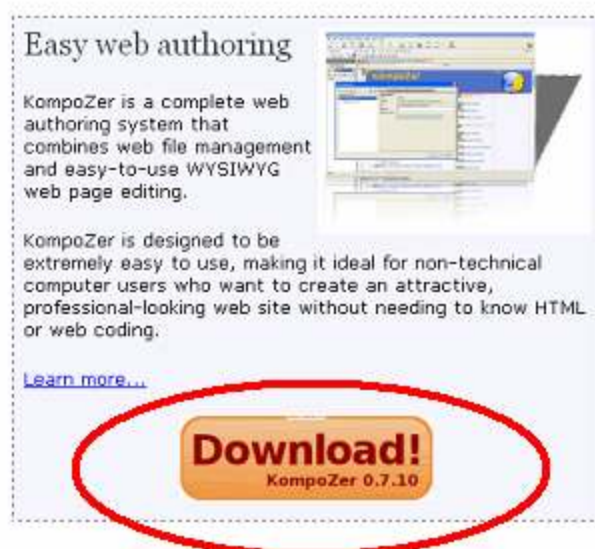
Easy web authoring

KompoZer is a complete web authoring system that combines web file management and easy-to-use WYSIWYG web page editing.

KompoZer is designed to be extremely easy to use, making it ideal for non-technical computer users who want to create an attractive, professional-looking web site without needing to know HTML or web coding.

Learn more...

Download!
KompoZer 0.7.10